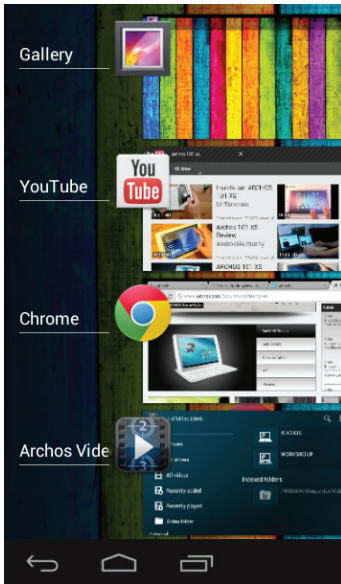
Gallery

YouTube

You Tube

All videos

Hands-on ARCHOS 101 XS

Archos 101 XS Review

AndroidAuthority

ARCHOS 101 XS

Chrome

www.archos.com

Archos Video

All videos

Recently added

Recently played

Video folder

ARCHOS

WORKGROUP

Indexed folders